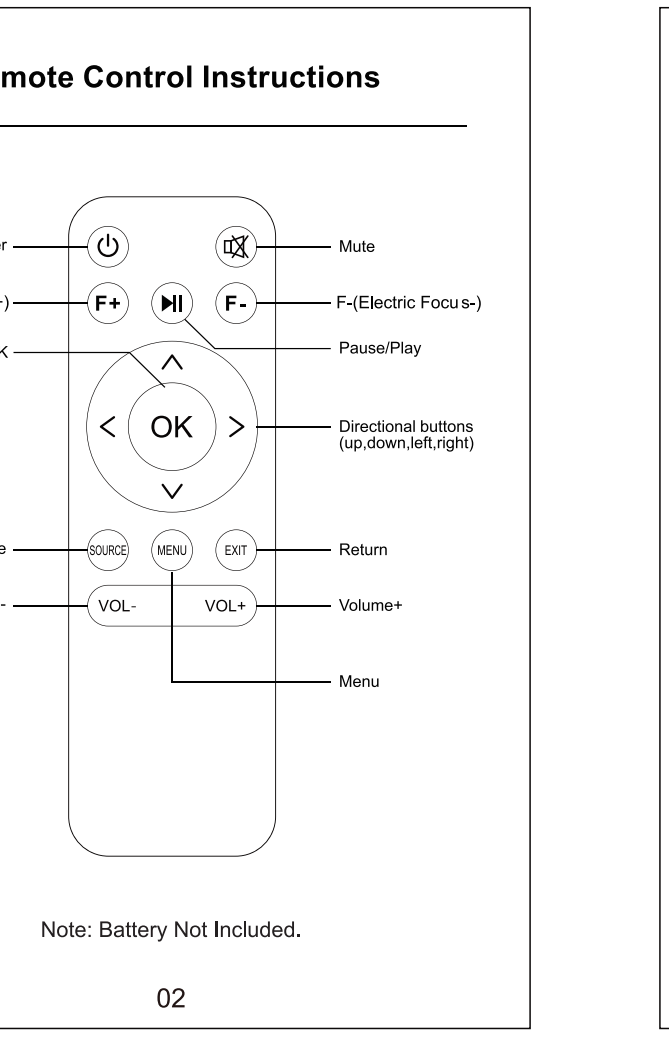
mote Control Instructions

r

-)

K

e

-

F+

F-

OK

SOURCE

MENU

EXIT

VOL-

VOL+

Mute

F-(Electric Focu s-)

Pause/Play

Directional buttons (up,down,left,right)

Return

Volume+

Menu

Note: Battery Not Included.

02